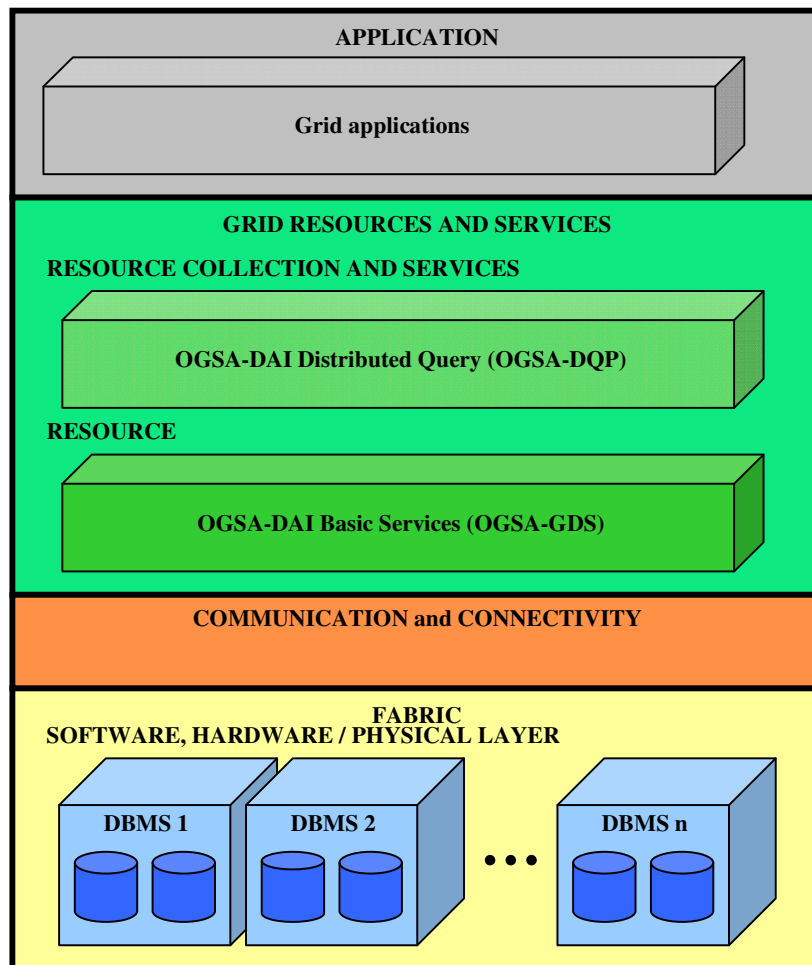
APPLICATION

Grid applications

GRID RESOURCES AND SERVICES

RESOURCE COLLECTION AND SERVICES

OGSA-DAI Distributed Query (OGSA-DQP)

RESOURCE

OGSA-DAI Basic Services (OGSA-GDS)

COMMUNICATION and CONNECTIVITY

FABRIC
SOFTWARE, HARDWARE / PHYSICAL LAYER

DBMS 1

DBMS 2

DBMS n